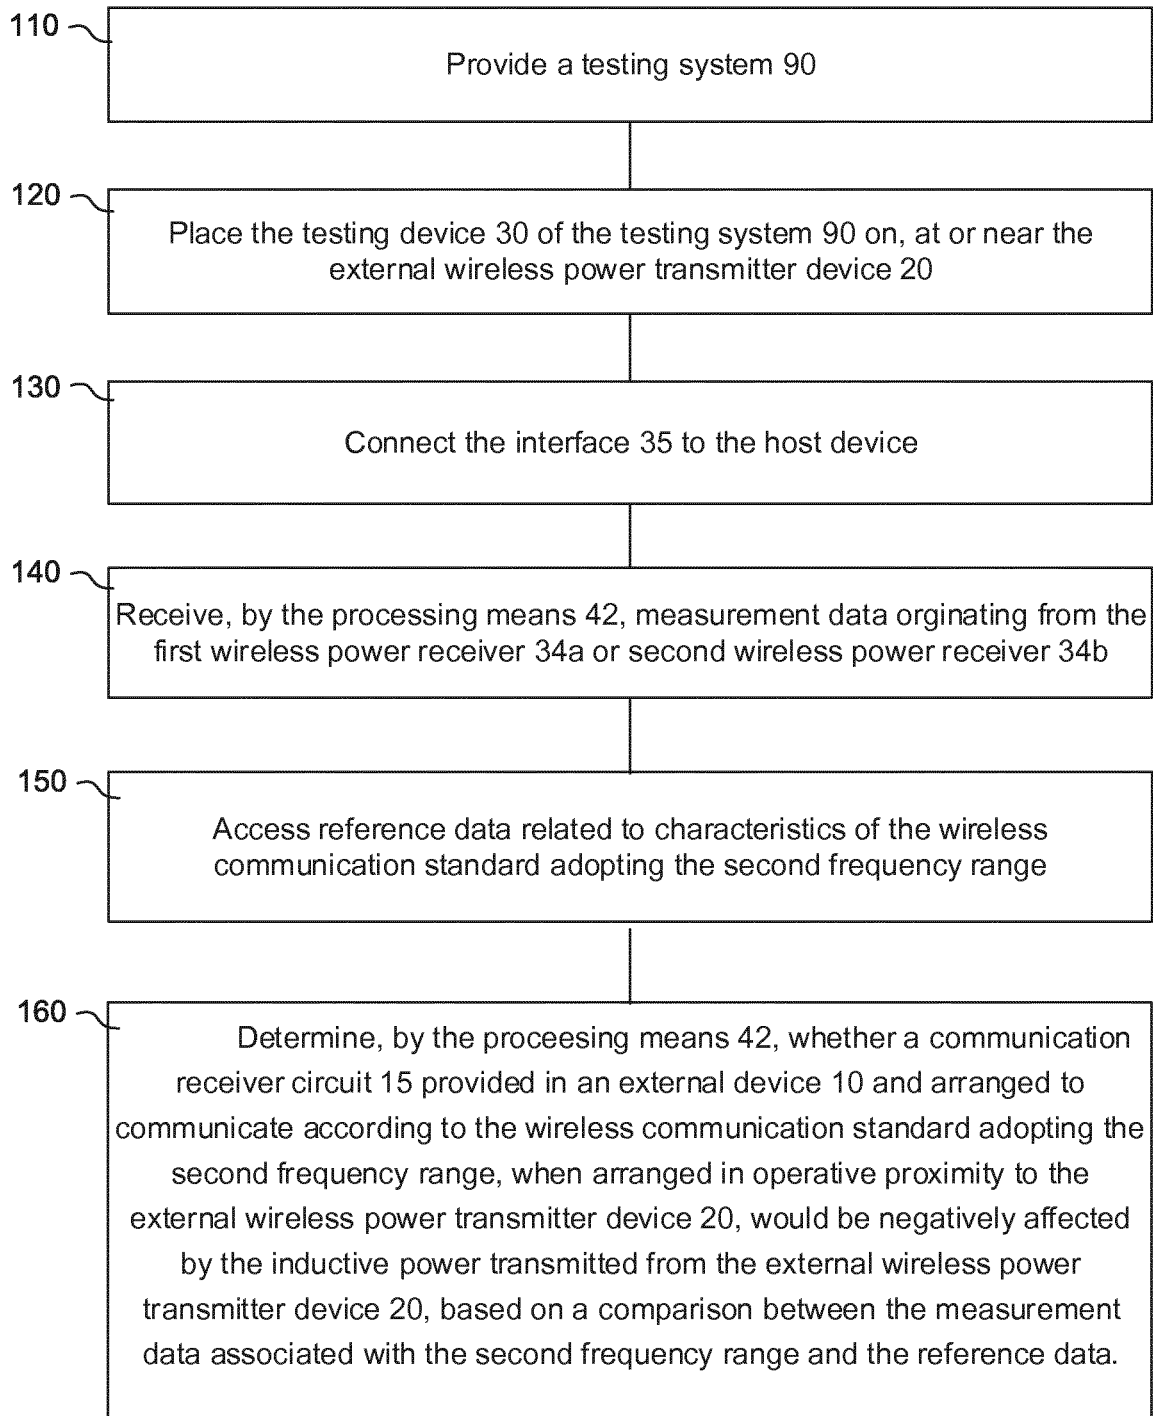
110

Provide a testing system 90

120

Place the testing device 30 of the testing system 90 on, at or near the external wireless power transmitter device 20

130

Connect the interface 35 to the host device

140

Receive, by the processing means 42, measurement data orginating from the first wireless power receiver 34a or second wireless power receiver 34b

150

Access reference data related to characteristics of the wireless communication standard adopting the second frequency range

160

Determine, by the proceesing means 42, whether a communication receiver circuit 15 provided in an external device 10 and arranged to communicate according to the wireless communication standard adopting the second frequency range, when arranged in operative proximity to the external wireless power transmitter device 20, would be negatively affected by the inductive power transmitted from the external wireless power transmitter device 20, based on a comparison between the measurement data associated with the second frequency range and the reference data.